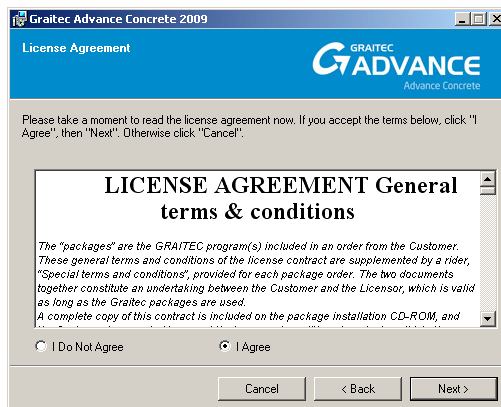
Graitec Advance Concrete 2009

License Agreement

GRAITEC ADVANCE
Advance Concrete

Please take a moment to read the license agreement now. If you accept the terms below, click "I Agree", then "Next". Otherwise click "Cancel".

LICENSE AGREEMENT General terms & conditions

The "packages" are the GRAITEC program(s) included in an order from the Customer. These general terms and conditions of the license contract are supplemented by a rider, "Special terms and conditions", provided for each package order. The two documents together constitute an undertaking between the Customer and the Licensor, which is valid as long as the Graitec packages are used.
A complete copy of this contract is included on the package installation CD-ROM, and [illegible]

I Do Not Agree

I Agree

Cancel

< Back

Next >